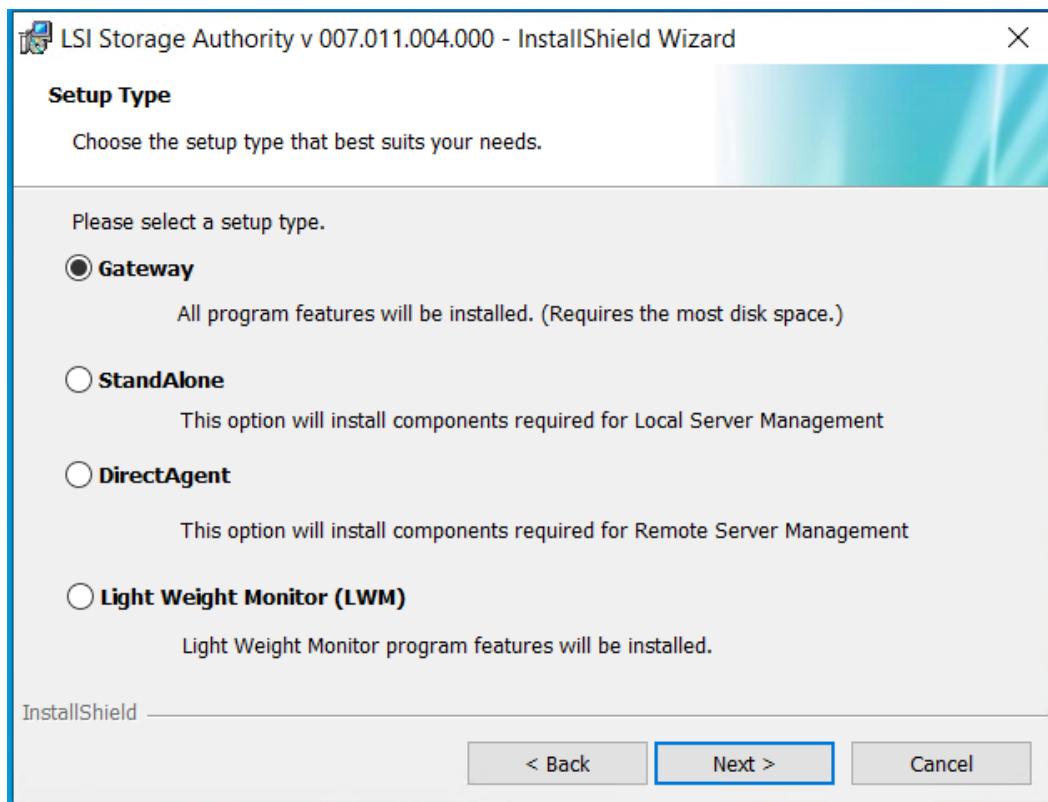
LSI Storage Authority v 007.011.004.000 - InstallShield Wizard

Setup Type

Choose the setup type that best suits your needs.

Please select a setup type.

Gateway

All program features will be installed. (Requires the most disk space.)

StandAlone

This option will install components required for Local Server Management

DirectAgent

This option will install components required for Remote Server Management

Light Weight Monitor (LWM)

Light Weight Monitor program features will be installed.

InstallShield

< Back

Next >

Cancel